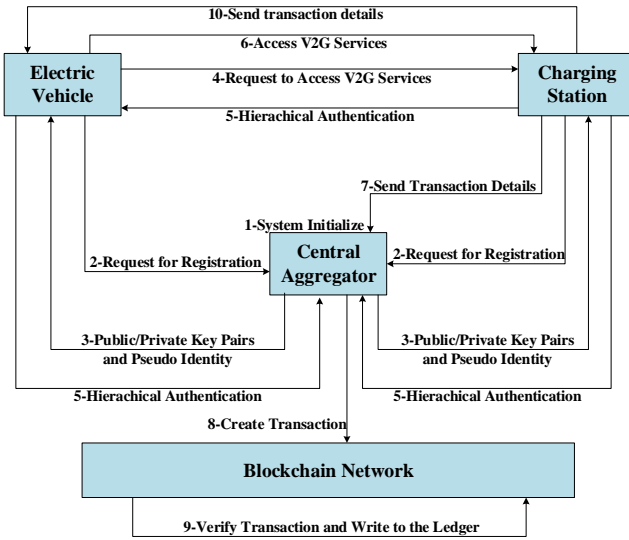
10-Send transaction details

6-Access V2G Services

Electric Vehicle

4-Request to Access V2G Services

Charging Station

5-Hierachical Authentication

7-Send Transaction Details

1-System Initialize

Central Aggregator

2-Request for Registration

2-Request for Registration

3-Public/Private Key Pairs and Pseudo Identity

3-Public/Private Key Pairs and Pseudo Identity

5-Hierachical Authentication

5-Hierachical Authentication

8-Create Transaction

Blockchain Network

9-Verify Transaction and Write to the Ledger